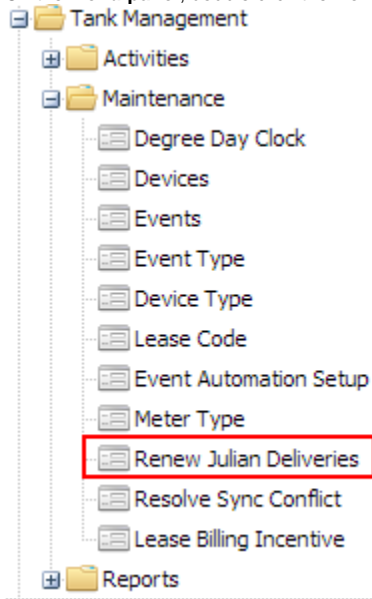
Tank Management
Activities
Maintenance
Degree Day Clock
Devices
Events
Event Type
Device Type
Lease Code
Event Automation Setup
Meter Type
Renew Julian Deliveries
Resolve Sync Conflict
Lease Billing Incentive
Reports